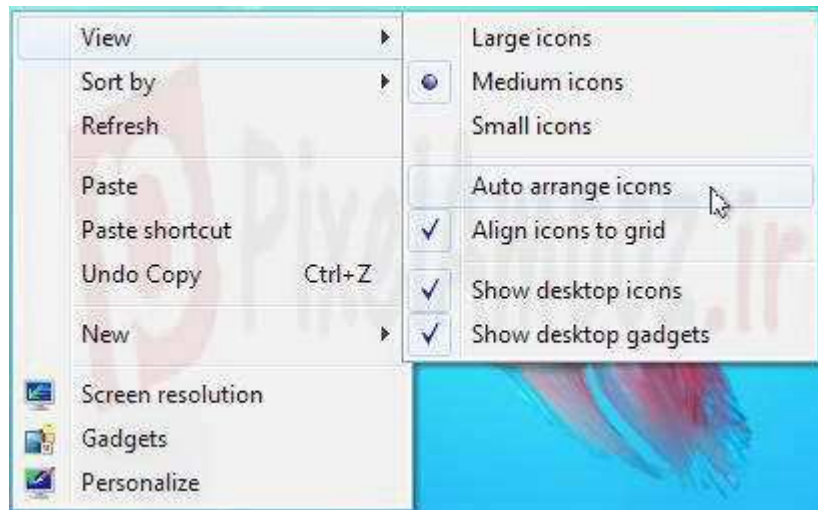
View
Sort by
Refresh
Paste
Paste shortcut
Undo Copy Ctrl+Z
New
Screen resolution
Gadgets
Personalize

Large icons
Medium icons
Small icons
Auto arrange icons
Align icons to grid
Show desktop icons
Show desktop gadgets

PixelBuzz.ir